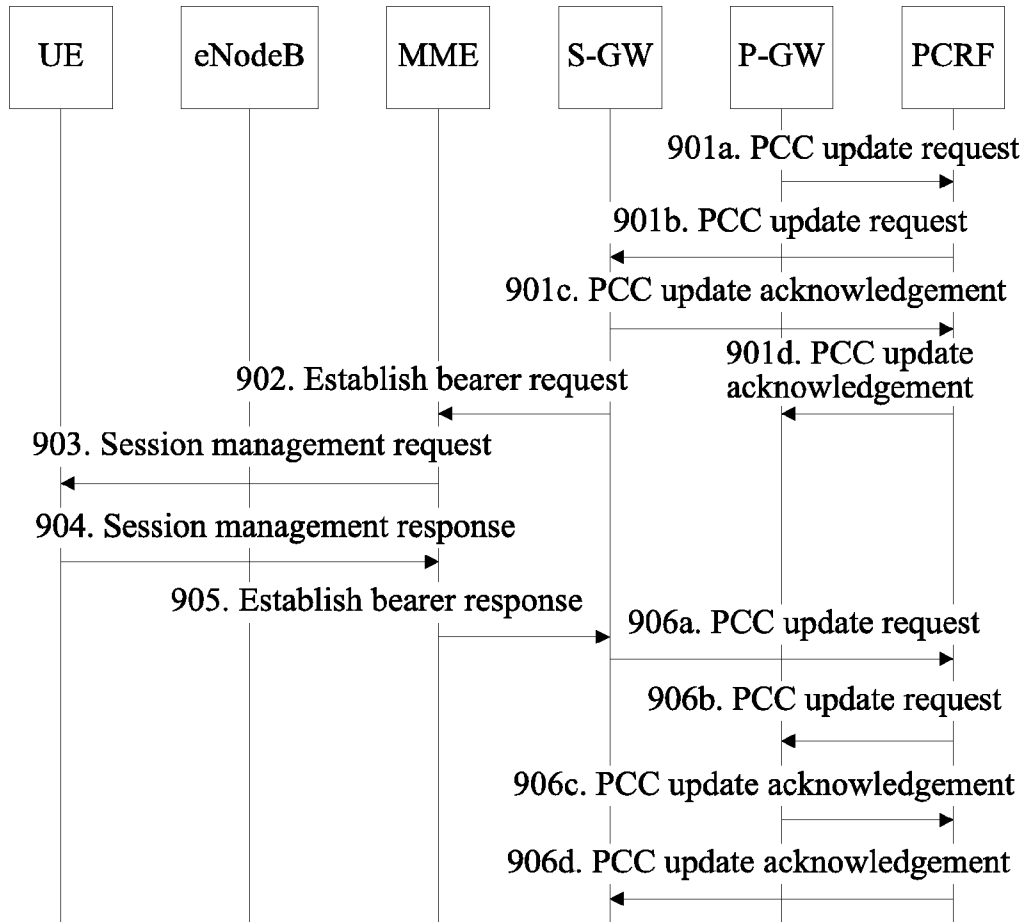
UE

eNodeB

MME

S-GW

P-GW

PCRF

901a. PCC update request

901b. PCC update request

901c. PCC update acknowledgement

901d. PCC update acknowledgement

902. Establish bearer request

903. Session management request

904. Session management response

905. Establish bearer response

906a. PCC update request

906b. PCC update request

906c. PCC update acknowledgement

906d. PCC update acknowledgement